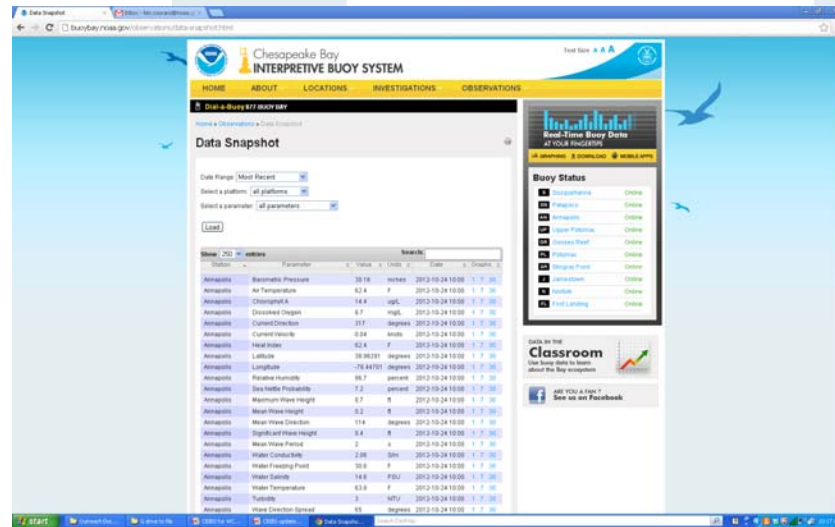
Data Snapshot

buoybay.noaa.gov/observations/data-snapshot.html

Chesapeake Bay
INTERPRETIVE BUOY SYSTEM

Text Size A A A

HOME ABOUT LOCATIONS INVESTIGATIONS OBSERVATIONS

Dial-a-Buoy 877 BUOY BAY

Home » Observations » Data Snapshot

Data Snapshot

Date Range: Most Recent
Select a platform: all platforms
Select a parameter: all parameters

Load

Show 250 entries Search:

| Station | Parameter | Value | Units | Date | Graphs |
|---|---|---|---|---|---|
| Annapolis | Barometric Pressure | 30.18 | inches | 2012-10-24 10:00 | 1 7 30 |
| Annapolis | Air Temperature | 62.4 | F | 2012-10-24 10:00 | 1 7 30 |
| Annapolis | Chlorophyll A | 14.4 | ug/L | 2012-10-24 10:00 | 1 7 30 |
| Annapolis | Dissolved Oxygen | 8.7 | mg/L | 2012-10-24 10:00 | 1 7 30 |
| Annapolis | Current Direction | 317 | degrees | 2012-10-24 10:00 | 1 7 30 |
| Annapolis | Current Velocity | 0.04 | knots | 2012-10-24 10:00 | 1 7 30 |
| Annapolis | Heat Index | 62.4 | F | 2012-10-24 10:00 | 1 7 30 |
| Annapolis | Latitude | 38.96281 | degrees | 2012-10-24 10:00 | 1 7 30 |
| Annapolis | Longitude | -76.44701 | degrees | 2012-10-24 10:00 | 1 7 30 |
| Annapolis | Relative Humidity | 86.7 | percent | 2012-10-24 10:00 | 1 7 30 |
| Annapolis | Sea Nettle Probability | 7.2 | percent | 2012-10-24 10:00 | 1 7 30 |
| Annapolis | Maximum Wave Height | 0.7 | ft | 2012-10-24 10:00 | 1 7 30 |
| Annapolis | Mean Wave Height | 0.2 | ft | 2012-10-24 10:00 | 1 7 30 |
| Annapolis | Mean Wave Direction | 114 | degrees | 2012-10-24 10:00 | 1 7 30 |
| Annapolis | Significant Wave Height | 0.4 | ft | 2012-10-24 10:00 | 1 7 30 |
| Annapolis | Mean Wave Period | 2 | s | 2012-10-24 10:00 | 1 7 30 |
| Annapolis | Water Conductivity | 2.08 | S/m | 2012-10-24 10:00 | 1 7 30 |
| Annapolis | Water Freezing Point | 30.6 | F | 2012-10-24 10:00 | 1 7 30 |
| Annapolis | Water Salinity | 14.6 | PSU | 2012-10-24 10:00 | 1 7 30 |
| Annapolis | Water Temperature | 63.6 | F | 2012-10-24 10:00 | 1 7 30 |
| Annapolis | Turbidity | 3 | NTU | 2012-10-24 10:00 | 1 7 30 |
| Annapolis | Wave Direction Spread | 65 | degrees | 2012-10-24 10:00 | 1 7 30 |

Real-Time Buoy Data
AT YOUR FINGERTIPS
GRAPHING DOWNLOAD MOBILE APPS

Buoy Status

| | Station | Status |
|---|---|---|
| S | Susquehanna | Online |
| PK | Patapsco | Online |
| AN | Annapolis | Online |
| UP | Upper Potomac | Online |
| GR | Gooses Reef | Online |
| PL | Potomac | Online |
| SR | Stingray Point | Online |
| J | Jamestown | Online |
| N | Norfolk | Online |
| FL | First Landing | Online |

DATA IN THE
Classroom
Use buoy data to learn about the Bay ecosystem

ARE YOU A FAN ?
See us on Facebook

start